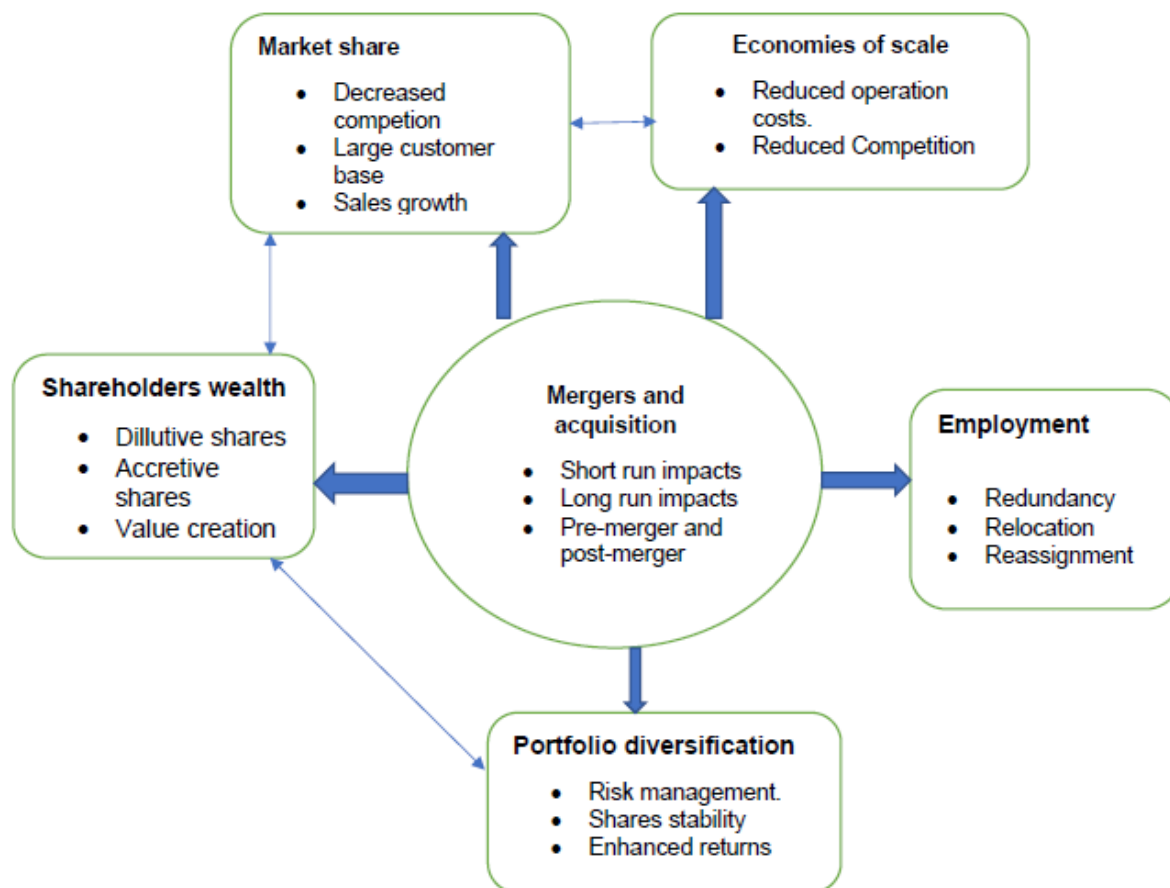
Market share

- Decreased competion
- Large customer base
- Sales growth

Economies of scale

- Reduced operation costs.
- Reduced Competition

Shareholders wealth

- Dillutive shares
- Accretive shares
- Value creation

Mergers and acquisition

- Short run impacts
- Long run impacts
- Pre-merger and post-merger

Employment

- Redundancy
- Relocation
- Reassignment

Portfolio diversification

- Risk management.
- Shares stability
- Enhanced returns